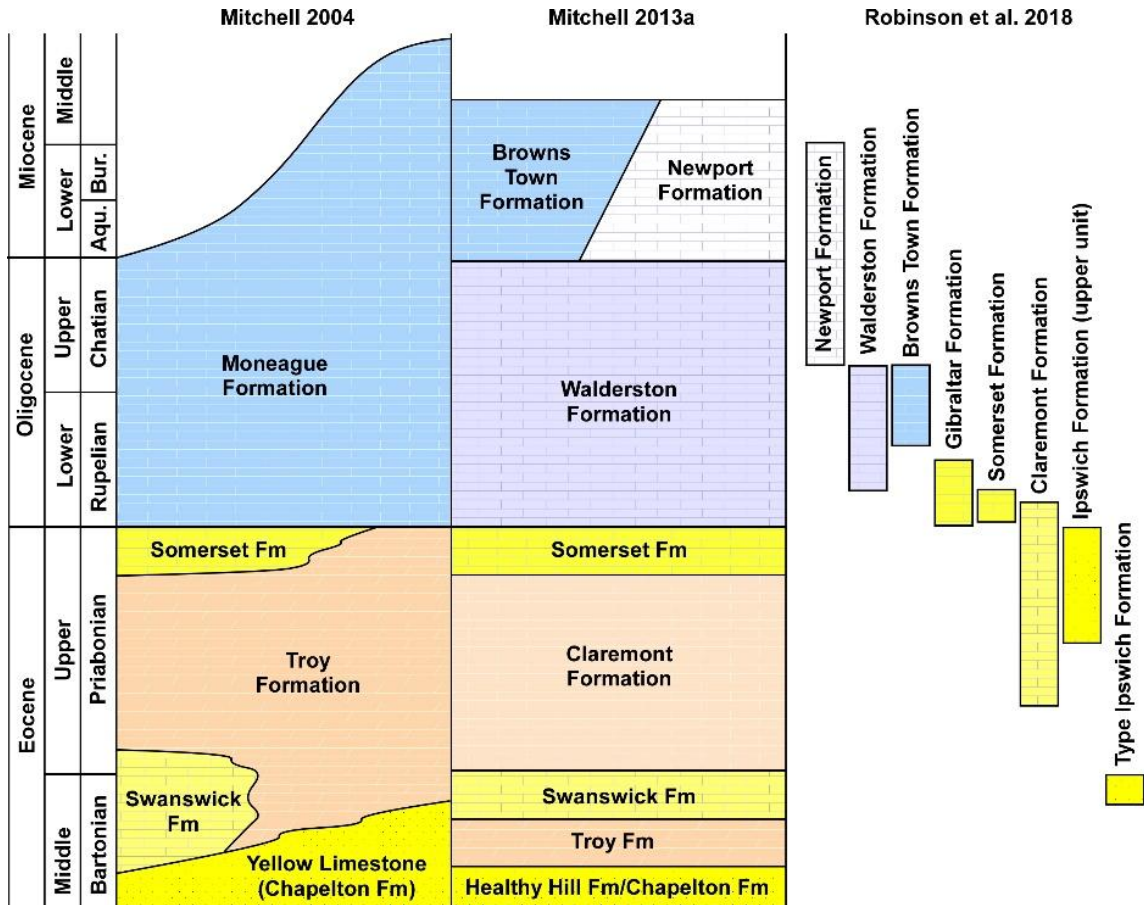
Mitchell 2004

Mitchell 2013a

Robinson et al. 2018

Miocene
Middle
Lower
Bur.
Aqu.
Oligocene
Upper
Chatian
Lower
Rupelian
Eocene
Upper
Priabonian
Middle
Bartonian

Moneague Formation

Somerset Fm

Troy Formation

Swanswick Fm

Yellow Limestone (Chapelton Fm)

Browns Town Formation

Newport Formation

Walderston Formation

Somerset Fm

Claremont Formation

Swanswick Fm

Troy Fm

Healthy Hill Fm/Chapelton Fm

Newport Formation

Walderston Formation

Browns Town Formation

Gibraltar Formation

Somerset Formation

Claremont Formation

Ipswich Formation (upper unit)

Type Ipswich Formation